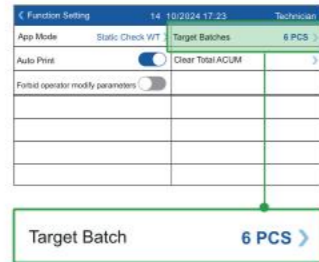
< Function Setting 14 10/2024 17:23 Technician

| App Mode | Static Check WT | Target Batches | 6 PCS > |
|---|---|---|---|
| Auto Print | | Clear Total ACUM | > |
| Forbid operator modify parameters | | | |

Target Batch 6 PCS >